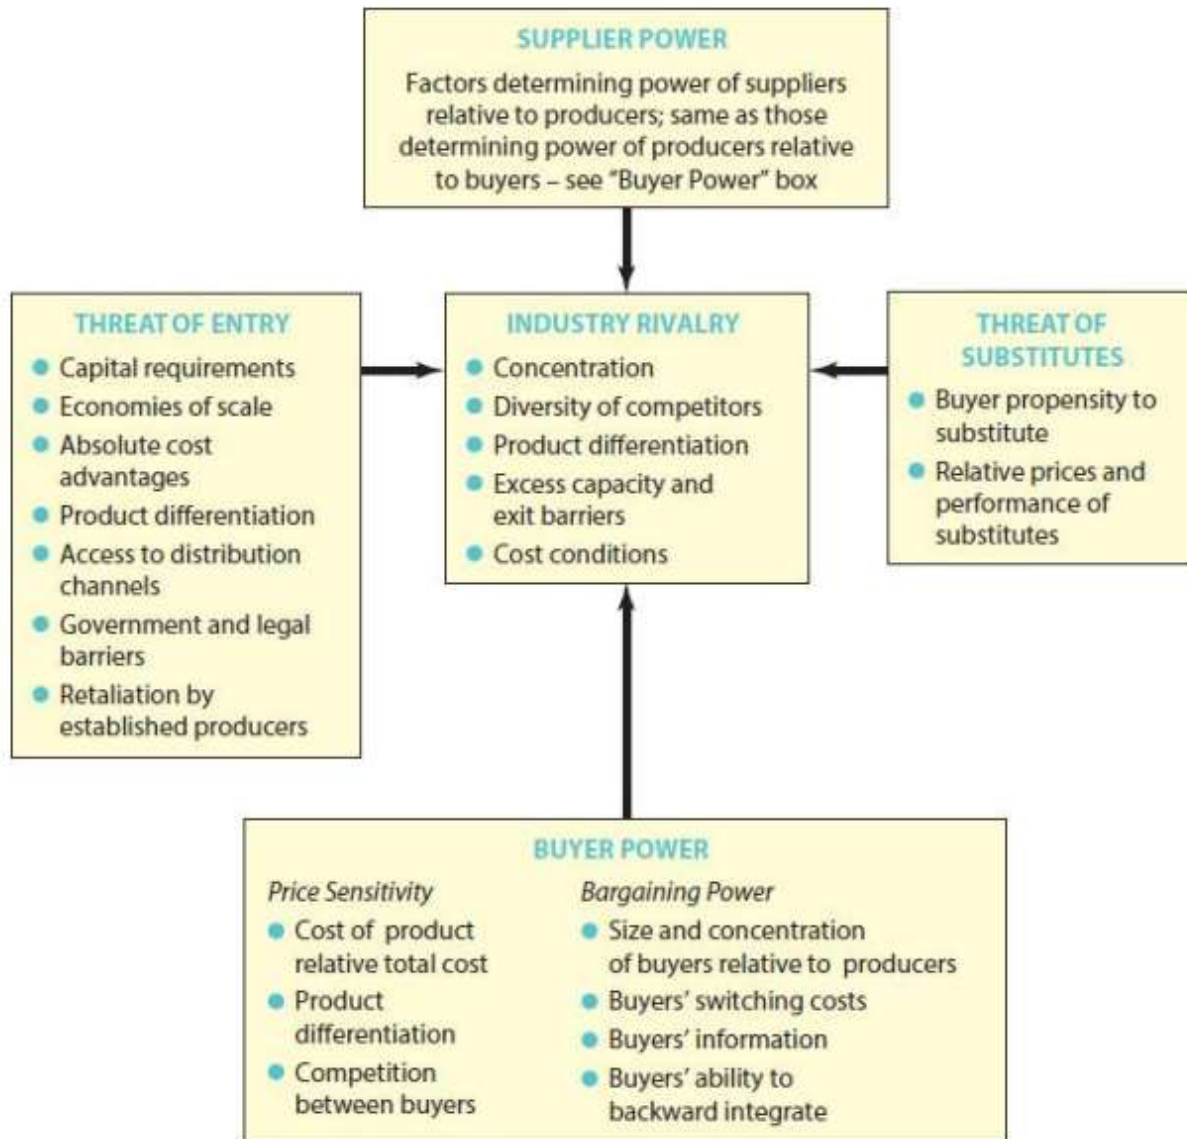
SUPPLIER POWER

Factors determining power of suppliers relative to producers; same as those determining power of producers relative to buyers – see "Buyer Power" box

THREAT OF ENTRY

- Capital requirements
- Economies of scale
- Absolute cost advantages
- Product differentiation
- Access to distribution channels
- Government and legal barriers
- Retaliation by established producers

INDUSTRY RIVALRY

- Concentration
- Diversity of competitors
- Product differentiation
- Excess capacity and exit barriers
- Cost conditions

THREAT OF SUBSTITUTES

- Buyer propensity to substitute
- Relative prices and performance of substitutes

BUYER POWER

*Price Sensitivity*

- Cost of product relative total cost
- Product differentiation
- Competition between buyers

*Bargaining Power*

- Size and concentration of buyers relative to producers
- Buyers' switching costs
- Buyers' information
- Buyers' ability to backward integrate